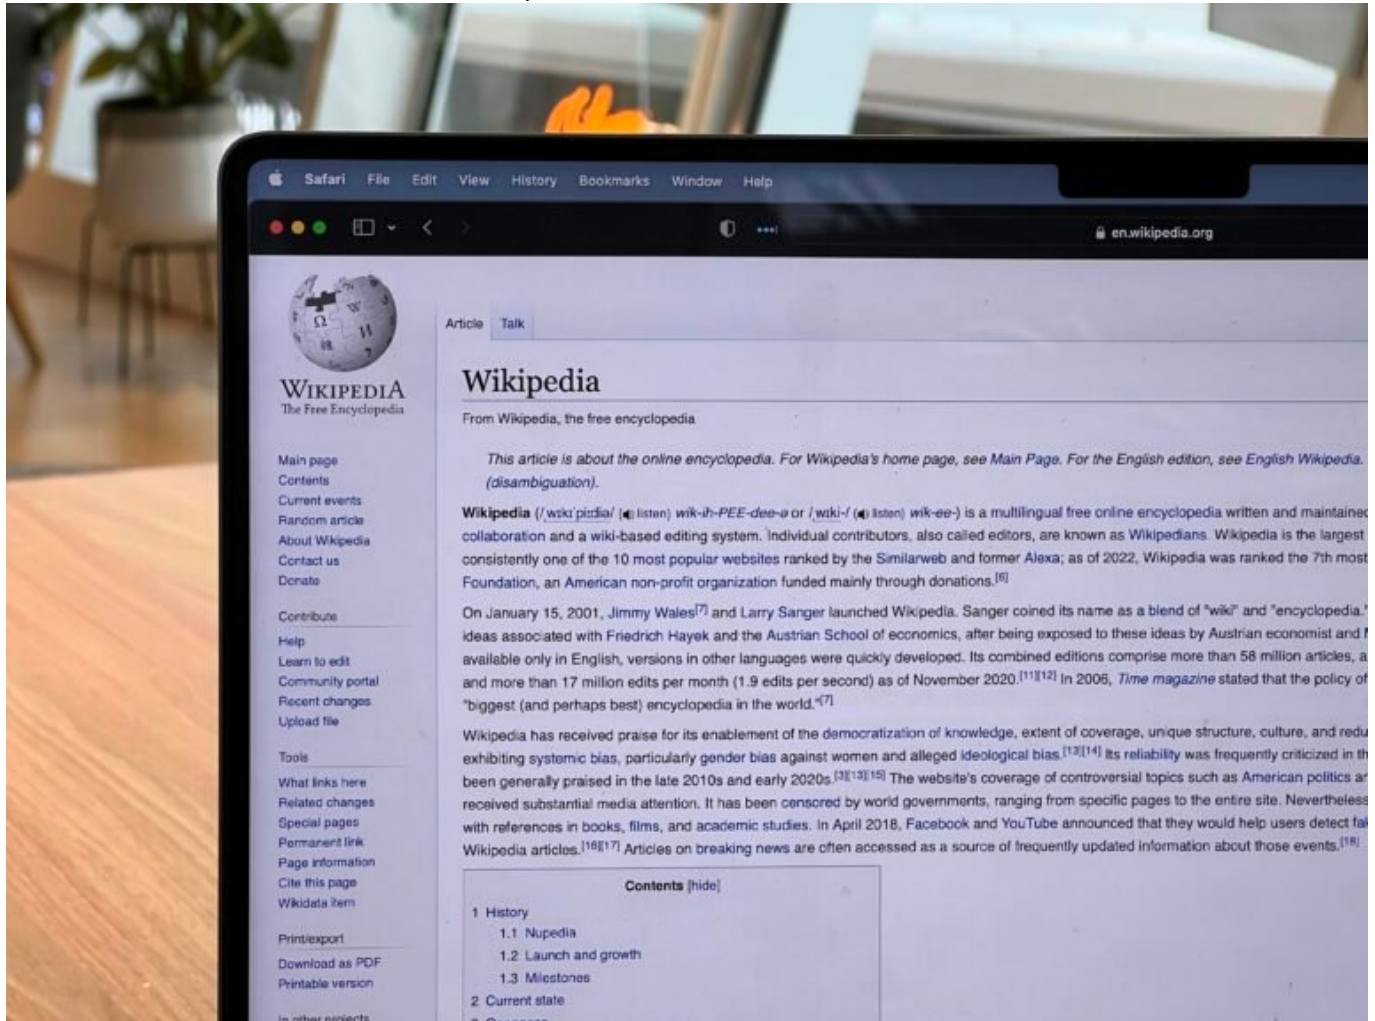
Safari File Edit View History Bookmarks Window Help

en.wikipedia.org

Wikipedia
The Free Encyclopedia

Main page
Contents
Current events
Random article
About Wikipedia
Contact us
Donate

Contribute
Help
Learn to edit
Community portal
Recent changes
Upload file

Tools
What links here
Related changes
Special pages
Permanent link
Page information
Cite this page
Wikidata item

Print/export
Download as PDF
Printable version

In other projects

Article Talk

Wikipedia

From Wikipedia, the free encyclopedia

This article is about the online encyclopedia. For Wikipedia's home page, see Main Page. For the English edition, see English Wikipedia. (disambiguation).

Wikipedia (/ˌwɪkɪˈpiːdiə/ (listen) wik-ih-PEE-dee-ə or /ˌwɪki-/ (listen) wik-ee-) is a multilingual free online encyclopedia written and maintained collaboration and a wiki-based editing system. Individual contributors, also called editors, are known as Wikipedians. Wikipedia is the largest consistently one of the 10 most popular websites ranked by the Similarweb and former Alexa; as of 2022, Wikipedia was ranked the 7th most Foundation, an American non-profit organization funded mainly through donations.[6]

On January 15, 2001, Jimmy Wales[7] and Larry Sanger launched Wikipedia. Sanger coined its name as a blend of "wiki" and "encyclopedia." ideas associated with Friedrich Hayek and the Austrian School of economics, after being exposed to these ideas by Austrian economist and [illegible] available only in English, versions in other languages were quickly developed. Its combined editions comprise more than 58 million articles, a and more than 17 million edits per month (1.9 edits per second) as of November 2020.[11][12] In 2006, Time magazine stated that the policy of "biggest (and perhaps best) encyclopedia in the world."[7]

Wikipedia has received praise for its enablement of the democratization of knowledge, extent of coverage, unique structure, culture, and redu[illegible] exhibiting systemic bias, particularly gender bias against women and alleged ideological bias.[13][14] Its reliability was frequently criticized in th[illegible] been generally praised in the late 2010s and early 2020s.[3][13][15] The website's coverage of controversial topics such as American politics a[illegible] received substantial media attention. It has been censored by world governments, ranging from specific pages to the entire site. Nevertheless with references in books, films, and academic studies. In April 2018, Facebook and YouTube announced that they would help users detect fa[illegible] Wikipedia articles.[16][17] Articles on breaking news are often accessed as a source of frequently updated information about those events.[18]

Contents [hide]
1 History
1.1 Nupedia
1.2 Launch and growth
1.3 Milestones
2 Current state